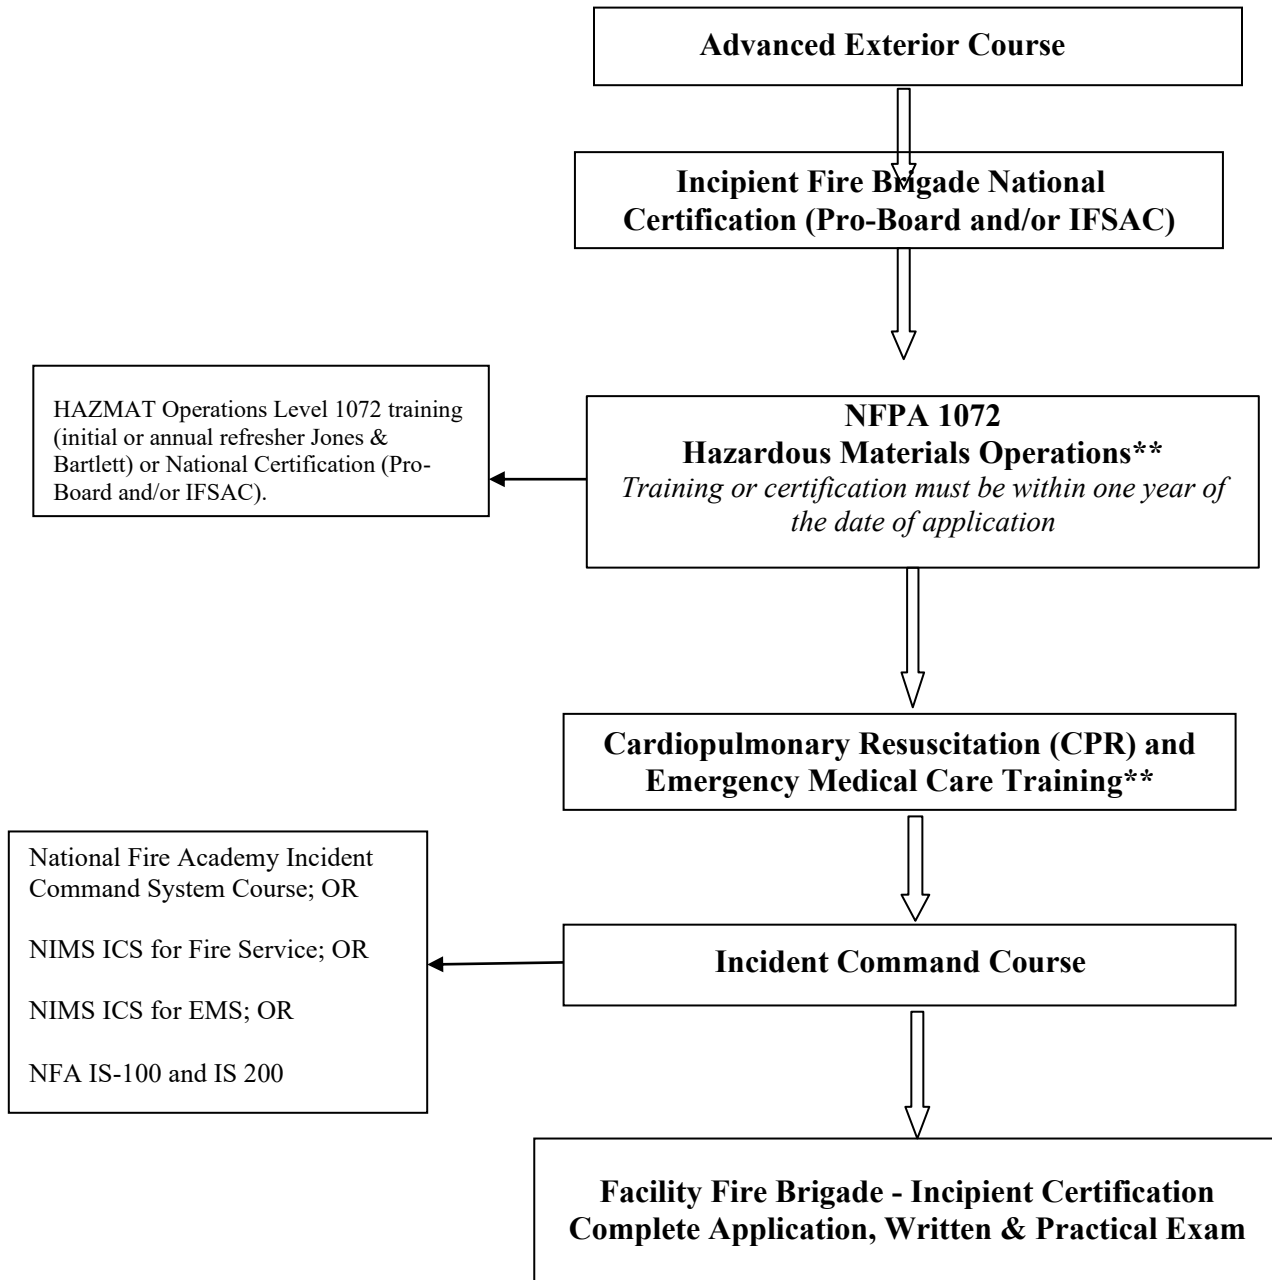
Advanced Exterior Course

Incipient Fire Brigade National Certification (Pro-Board and/or IFSAC)

HAZMAT Operations Level 1072 training (initial or annual refresher Jones & Bartlett) or National Certification (Pro-Board and/or IFSAC).

NFPA 1072
Hazardous Materials Operations**
*Training or certification must be within one year of the date of application*

Cardiopulmonary Resuscitation (CPR) and Emergency Medical Care Training**

National Fire Academy Incident Command System Course; OR

NIMS ICS for Fire Service; OR

NIMS ICS for EMS; OR

NFA IS-100 and IS 200

Incident Command Course

Facility Fire Brigade - Incipient Certification
Complete Application, Written & Practical Exam